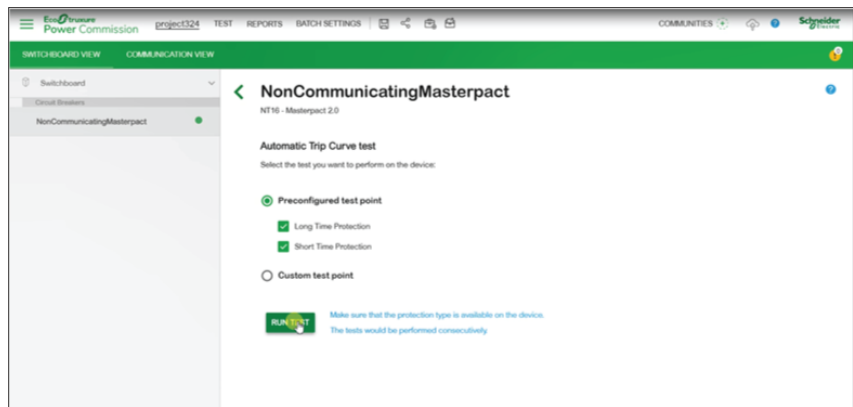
EcoStruxure Power Commission project324 TEST REPORTS BATCH SETTINGS COMMUNITIES Schneider Electric

SWITCHBOARD VIEW COMMUNICATION VIEW

Switchboard

Circuit Breakers

NonCommunicatingMasterpact

NonCommunicatingMasterpact

NT16 - Masterpact 2.0

Automatic Trip Curve test

Select the test you want to perform on the device:

Preconfigured test point

Long Time Protection

Short Time Protection

Custom test point

RUN TEST

Make sure that the protection type is available on the device.

The tests would be performed consecutively.